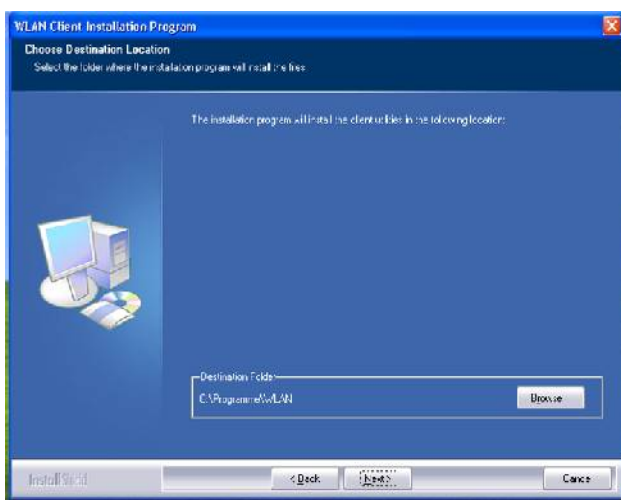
WLAN Client Installation Program

Choose Destination Location

Select the folder where the installation program will install the files

The installation program will install the client utilities in the following location:

Destination Folder

C:\Programme\WLAN

Browse

InstallShield

< Back

Next >

Cancel